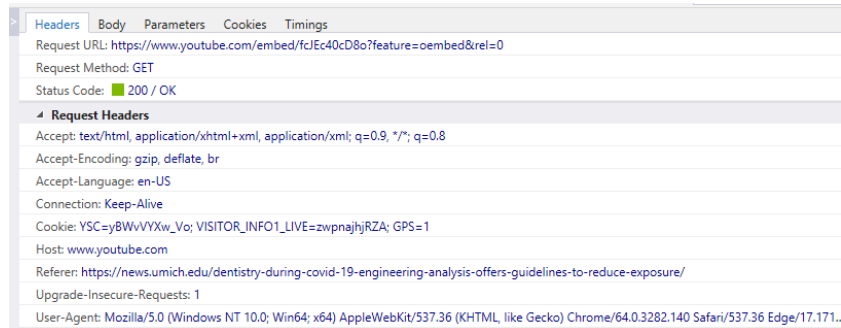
Headers Body Parameters Cookies Timings

Request URL: https://www.youtube.com/embed/fcJEc40cD8o?feature=oembed&rel=0

Request Method: GET

Status Code: 200 / OK

Request Headers

Accept: text/html, application/xhtml+xml, application/xml; q=0.9, */*; q=0.8

Accept-Encoding: gzip, deflate, br

Accept-Language: en-US

Connection: Keep-Alive

Cookie: YSC=yBWvVYXw_Vo; VISITOR_INFO1_LIVE=zwpnajhjRZA; GPS=1

Host: www.youtube.com

Referer: https://news.umich.edu/dentistry-during-covid-19-engineering-analysis-offers-guidelines-to-reduce-exposure/

Upgrade-Insecure-Requests: 1

User-Agent: Mozilla/5.0 (Windows NT 10.0; Win64; x64) AppleWebKit/537.36 (KHTML, like Gecko) Chrome/64.0.3282.140 Safari/537.36 Edge/17.171...